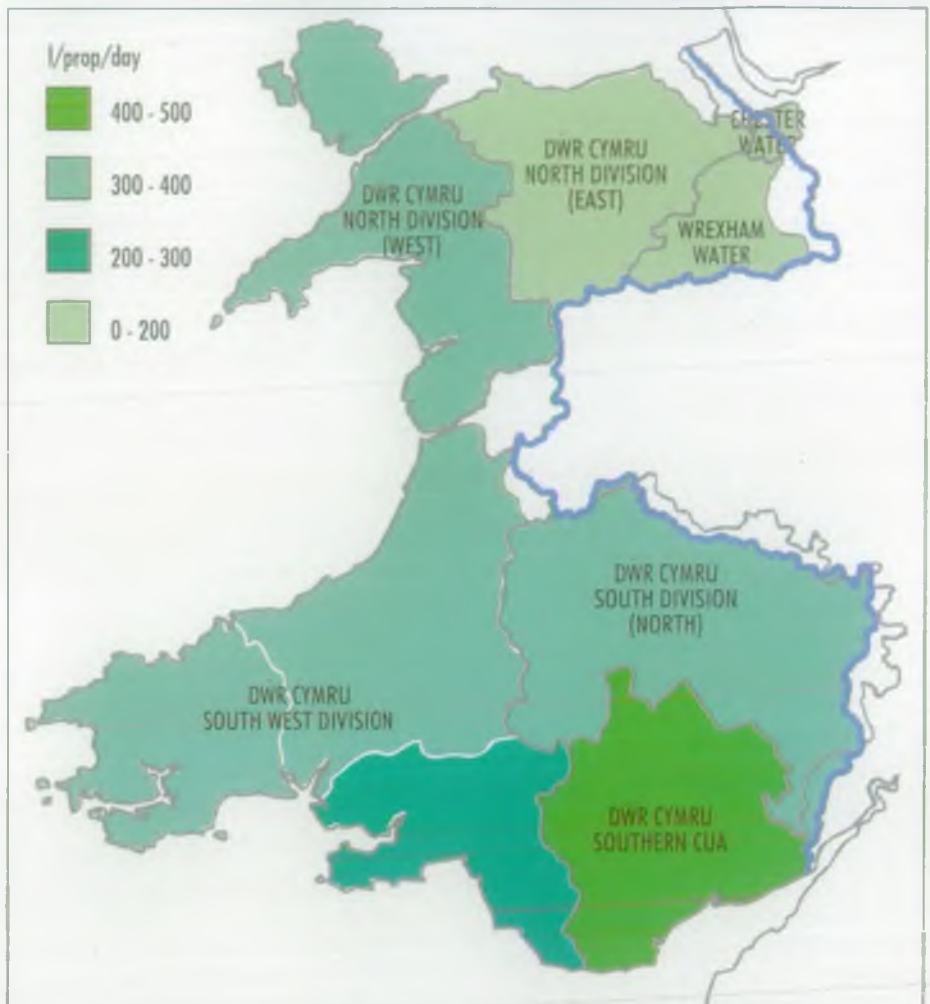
l/prop/day

400 - 500

300 - 400

200 - 300

0 - 200

DWR CYMRU NORTH DIVISION (EAST)

CHESTER WATER

DWR CYMRU NORTH DIVISION (WEST)

WREXHAM WATER

DWR CYMRU SOUTH DIVISION (NORTH)

DWR CYMRU SOUTH WEST DIVISION

DWR CYMRU SOUTHERN CUA